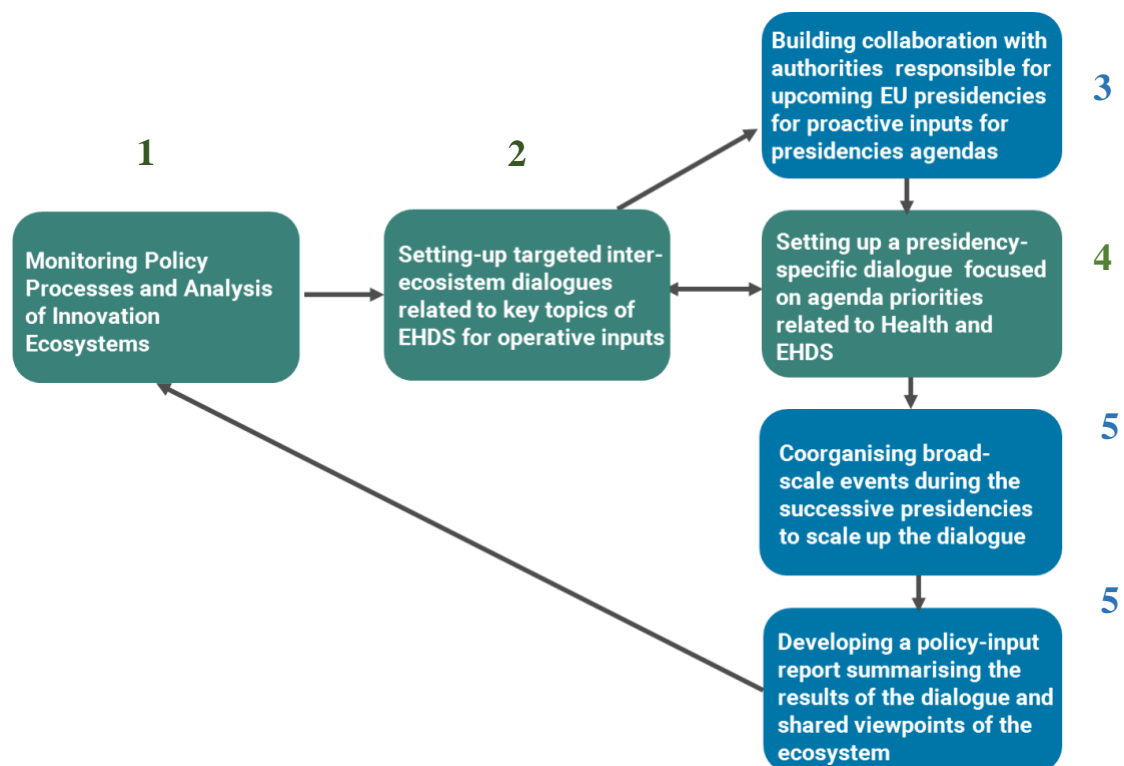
1

Monitoring Policy Processes and Analysis of Innovation Ecosystems

2

Setting-up targeted inter-ecosistem dialogues related to key topics of EHDS for operative inputs

Building collaboration with authorities responsible for upcoming EU presidencies for proactive inputs for presidencies agendas

3

Setting up a presidency-specific dialogue focused on agenda priorities related to Health and EHDS

4

Coorganising broad-scale events during the successive presidencies to scale up the dialogue

5

Developing a policy-input report summarising the results of the dialogue and shared viewpoints of the ecosystem

5